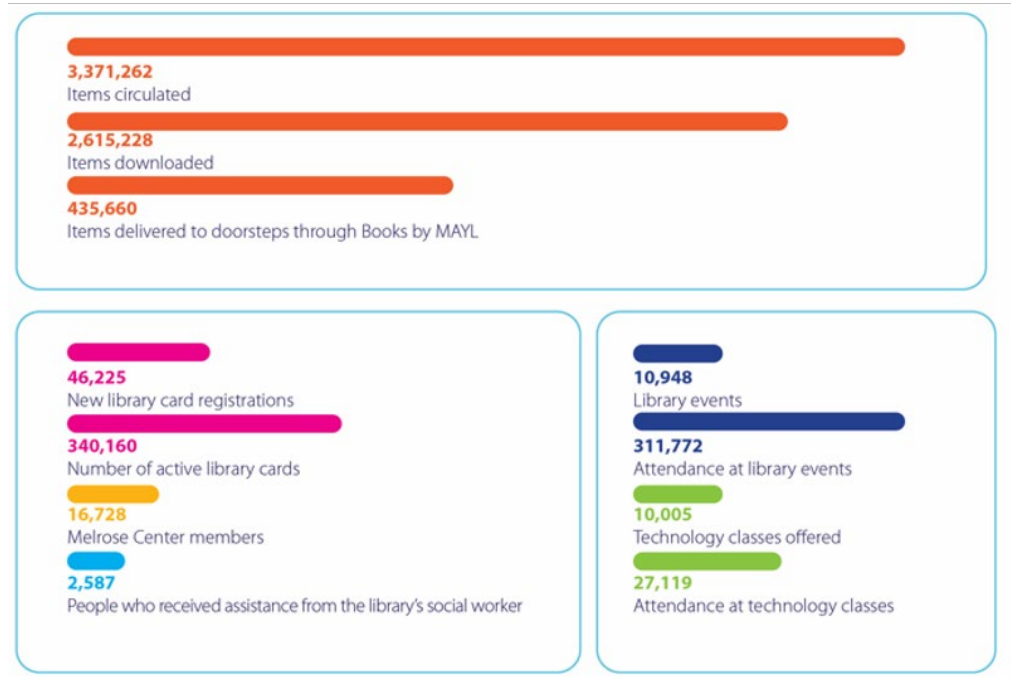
3,371,262
Items circulated

2,615,228
Items downloaded

435,660
Items delivered to doorsteps through Books by MAYL

46,225
New library card registrations

340,160
Number of active library cards

16,728
Melrose Center members

2,587
People who received assistance from the library's social worker

10,948
Library events

311,772
Attendance at library events

10,005
Technology classes offered

27,119
Attendance at technology classes